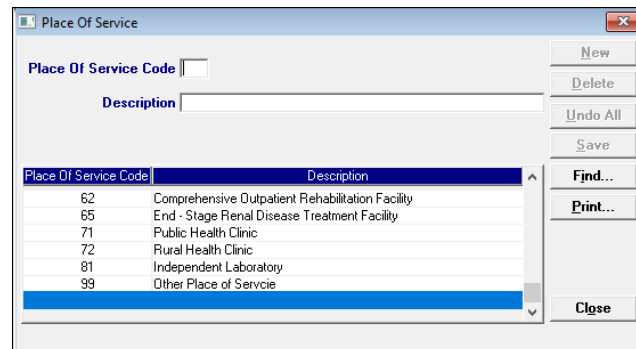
Place Of Service

Place Of Service Code

Description

New
Delete
Undo All
Save
Find...
Print...
Close

| Place Of Service Code | Description |
|---|---|
| 62 | Comprehensive Outpatient Rehabilitation Facility |
| 65 | End - Stage Renal Disease Treatment Facility |
| 71 | Public Health Clinic |
| 72 | Rural Health Clinic |
| 81 | Independent Laboratory |
| 99 | Other Place of Servcie |